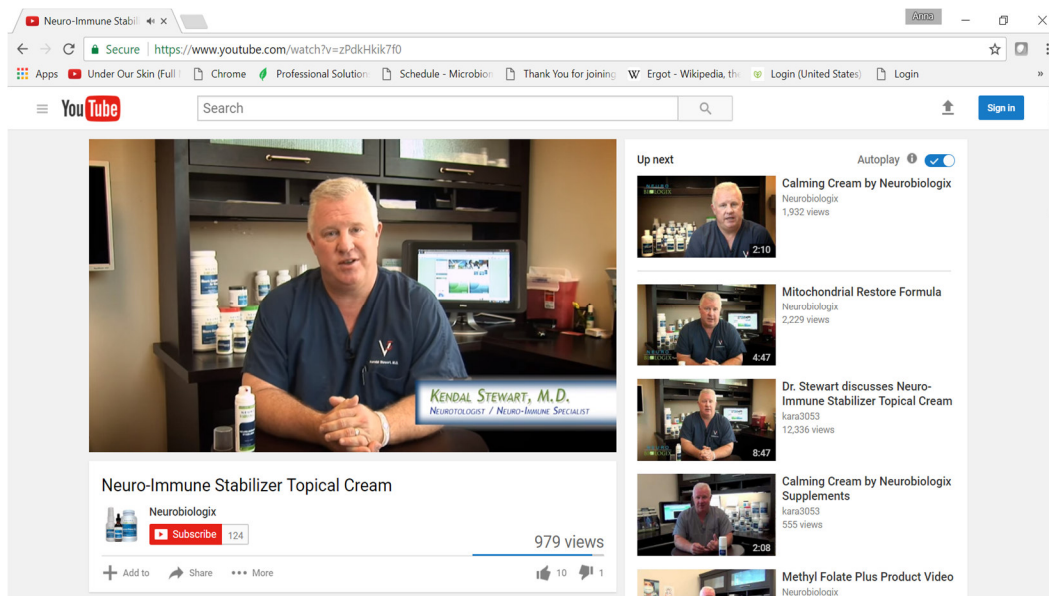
Neuro-Immune Stabil ×

Anna

Secure | https://www.youtube.com/watch?v=zPdkHkik7f0

Apps Under Our Skin (Full Chrome Professional Solution Schedule - Microbion Thank You for joining W Ergot - Wikipedia, the Login (United States) Login »

YouTube Search Sign in

KENDAL STEWART, M.D.
NEUROTOLOGIST / NEURO-IMMUNE SPECIALIST

Neuro-Immune Stabilizer Topical Cream

Neurobiologix
Subscribe 124

979 views

Add to Share ••• More 10 1

Up next Autoplay

Calming Cream by Neurobiologix
Neurobiologix
1,932 views
2:10

Mitochondrial Restore Formula
Neurobiologix
2,229 views
4:47

Dr. Stewart discusses Neuro-Immune Stabilizer Topical Cream
kara3053
12,336 views
8:47

Calming Cream by Neurobiologix Supplements
kara3053
555 views
2:08

Methyl Folate Plus Product Video
Neurobiologix